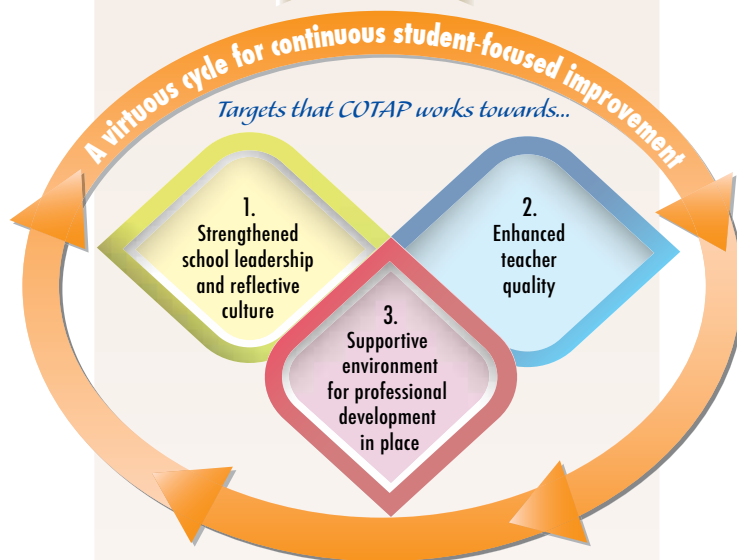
A virtuous cycle for continuous student-focused improvement

Targets that COTAP works towards...

1.
Strengthened school leadership and reflective culture

2.
Enhanced teacher quality

3.
Supportive environment for professional development in place